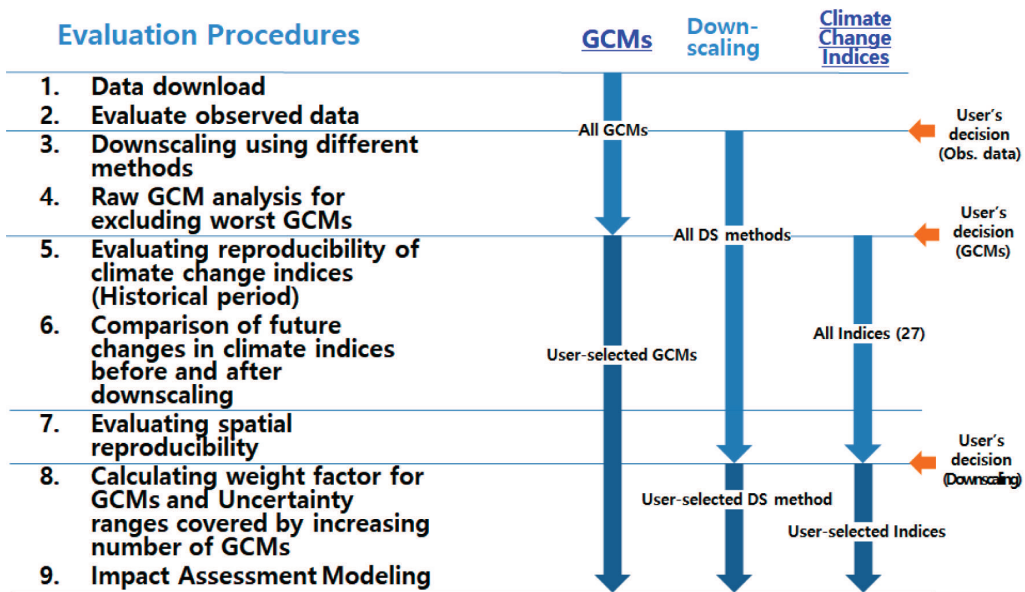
Evaluation Procedures

GCMs

Down-scaling

Climate Change Indices

1. Data download

2. Evaluate observed data

3. Downscaling using different methods

4. Raw GCM analysis for excluding worst GCMs

5. Evaluating reproducibility of climate change indices (Historical period)

6. Comparison of future changes in climate indices before and after downscaling

7. Evaluating spatial reproducibility

8. Calculating weight factor for GCMs and Uncertainty ranges covered by increasing number of GCMs

9. Impact Assessment Modeling

All GCMs

User's decision (Obs. data)

All DS methods

User's decision (GCMs)

User-selected GCMs

All Indices (27)

User's decision (Downscaling)

User-selected DS method

User-selected Indices